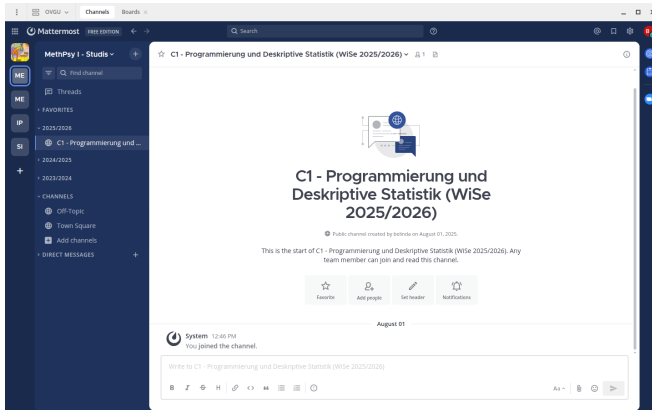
OVGU Channels Boards

Mattermost FREE EDITION

Search

MethPsy I - Studis

ME

ME

IP

SI

Find channel

Threads

FAVORITES

2025/2026

C1 - Programmierung und ...

2024/2025

2023/2024

CHANNELS

Off-Topic

Town Square

Add channels

DIRECT MESSAGES

C1 - Programmierung und Deskriptive Statistik (WiSe 2025/2026) 1

C1 - Programmierung und Deskriptive Statistik (WiSe 2025/2026)

Public channel created by belinda on August 01, 2025.

This is the start of C1 - Programmierung und Deskriptive Statistik (WiSe 2025/2026). Any team member can join and read this channel.

Favorite

Add people

Set header

Notifications

August 01

System 12:46 PM
You joined the channel.

Write to C1 - Programmierung und Deskriptive Statistik (WiSe 2025/2026)

B I S H

Aa